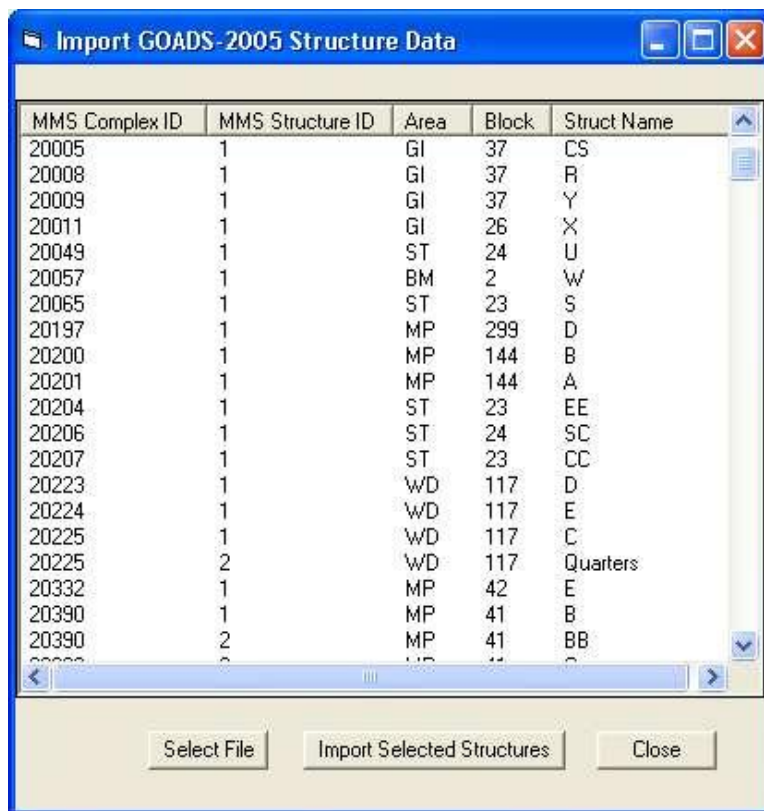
Import GOADS-2005 Structure Data

| MMS Complex ID | MMS Structure ID | Area | Block | Struct Name |
|---|---|---|---|---|
| 20005 | 1 | GI | 37 | CS |
| 20008 | 1 | GI | 37 | R |
| 20009 | 1 | GI | 37 | Y |
| 20011 | 1 | GI | 26 | X |
| 20049 | 1 | ST | 24 | U |
| 20057 | 1 | BM | 2 | W |
| 20065 | 1 | ST | 23 | S |
| 20197 | 1 | MP | 299 | D |
| 20200 | 1 | MP | 144 | B |
| 20201 | 1 | MP | 144 | A |
| 20204 | 1 | ST | 23 | EE |
| 20206 | 1 | ST | 24 | SC |
| 20207 | 1 | ST | 23 | CC |
| 20223 | 1 | WD | 117 | D |
| 20224 | 1 | WD | 117 | E |
| 20225 | 1 | WD | 117 | C |
| 20225 | 2 | WD | 117 | Quarters |
| 20332 | 1 | MP | 42 | E |
| 20390 | 1 | MP | 41 | B |
| 20390 | 2 | MP | 41 | BB |
| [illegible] | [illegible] | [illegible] | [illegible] | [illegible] |

Select File

Import Selected Structures

Close